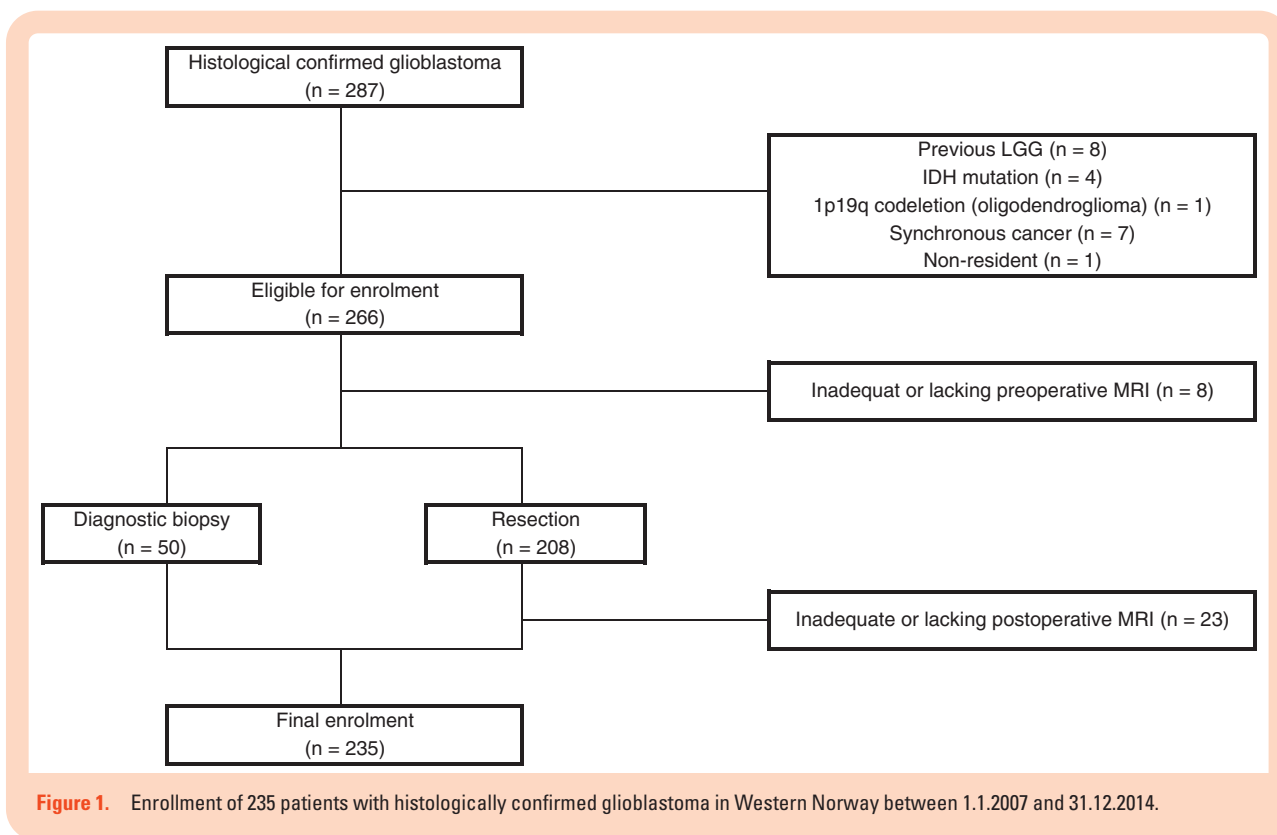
Histological confirmed glioblastoma
(n = 287)

Previous LGG (n = 8)
IDH mutation (n = 4)
1p19q codeletion (oligodendroglioma) (n = 1)
Synchronous cancer (n = 7)
Non-resident (n = 1)

Eligible for enrolment
(n = 266)

Inadequat or lacking preoperative MRI (n = 8)

Diagnostic biopsy
(n = 50)

Resection
(n = 208)

Inadequate or lacking postoperative MRI (n = 23)

Final enrolment
(n = 235)

Figure 1. Enrollment of 235 patients with histologically confirmed glioblastoma in Western Norway between 1.1.2007 and 31.12.2014.